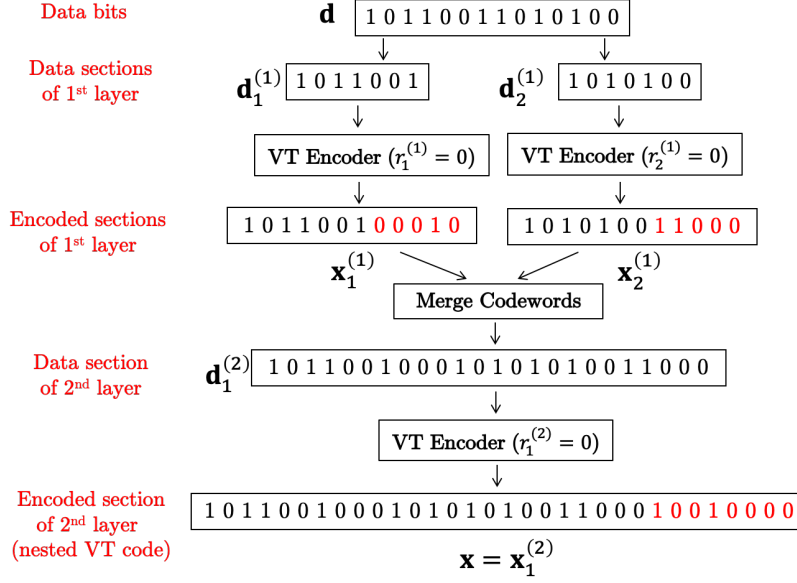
Data bits

$\mathbf{d}$ 1 0 1 1 0 0 1 1 0 1 0 1 0 0

Data sections of 1st layer

$\mathbf{d}_1^{(1)}$ 1 0 1 1 0 0 1

$\mathbf{d}_2^{(1)}$ 1 0 1 0 1 0 0

VT Encoder ($r_1^{(1)} = 0$)

VT Encoder ($r_2^{(1)} = 0$)

Encoded sections of 1st layer

1 0 1 1 0 0 1 0 0 0 1 0

1 0 1 0 1 0 0 1 1 0 0 0

$\mathbf{x}_1^{(1)}$

$\mathbf{x}_2^{(1)}$

Merge Codewords

Data section of 2nd layer

$\mathbf{d}_1^{(2)}$ 1 0 1 1 0 0 1 0 0 0 1 0 1 0 1 0 1 0 0 1 1 0 0 0

VT Encoder ($r_1^{(2)} = 0$)

Encoded section of 2nd layer (nested VT code)

1 0 1 1 0 0 1 0 0 0 1 0 1 0 1 0 1 0 0 1 1 0 0 0 1 0 0 1 0 0 0 0

$\mathbf{x} = \mathbf{x}_1^{(2)}$